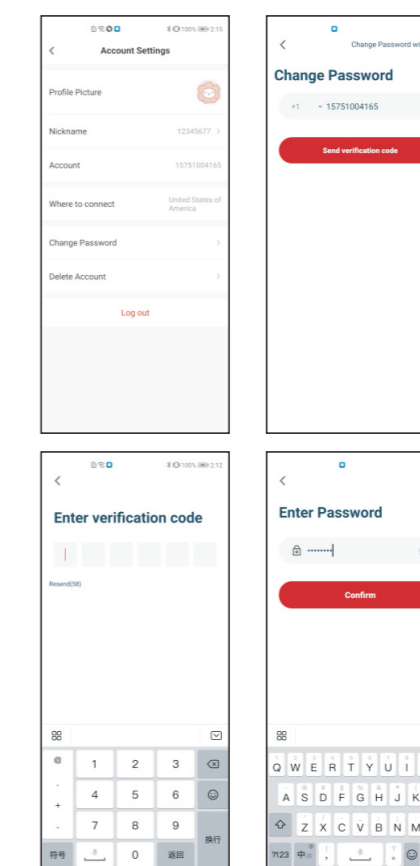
100% 2:15
Account Settings
Profile Picture
Nickname 12345677 >
Account 15751004165
Where to connect United States of America
Change Password >
Delete Account >
Log out

Change Password wi
Change Password
+1 ⌄ 15751004165
Send verification code

100% 2:12
Enter verification code
Resend(58)
@ 1 2 3
4 5 6
7 8 9
符号 0 返回 换行

Enter Password
••••••••
Confirm
Q W E R T Y U I
A S D F G H J K
Z X C V B N M
?123 中 ,